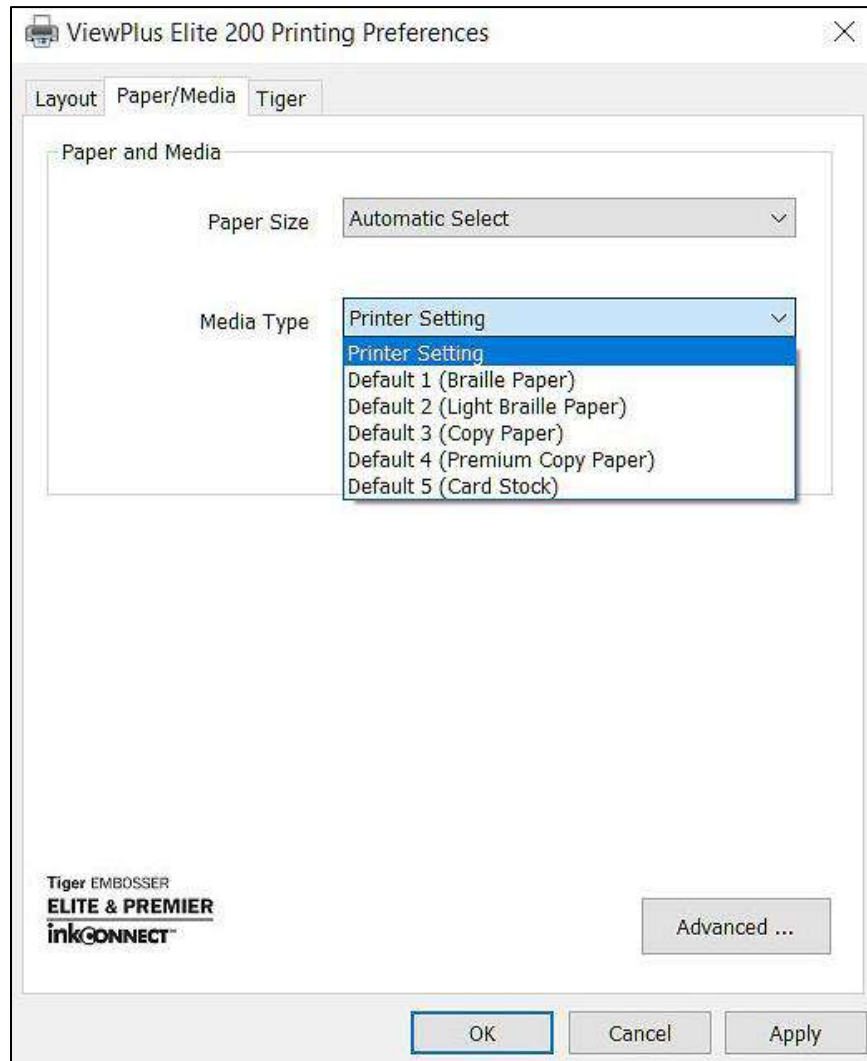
ViewPlus Elite 200 Printing Preferences

Layout | Paper/Media | Tiger

Paper and Media

Paper Size | Automatic Select

Media Type | Printer Setting

Printer Setting
Default 1 (Braille Paper)
Default 2 (Light Braille Paper)
Default 3 (Copy Paper)
Default 4 (Premium Copy Paper)
Default 5 (Card Stock)

Tiger EMBOSSER
ELITE & PREMIER
inkCONNECT™

Advanced ...

OK | Cancel | Apply